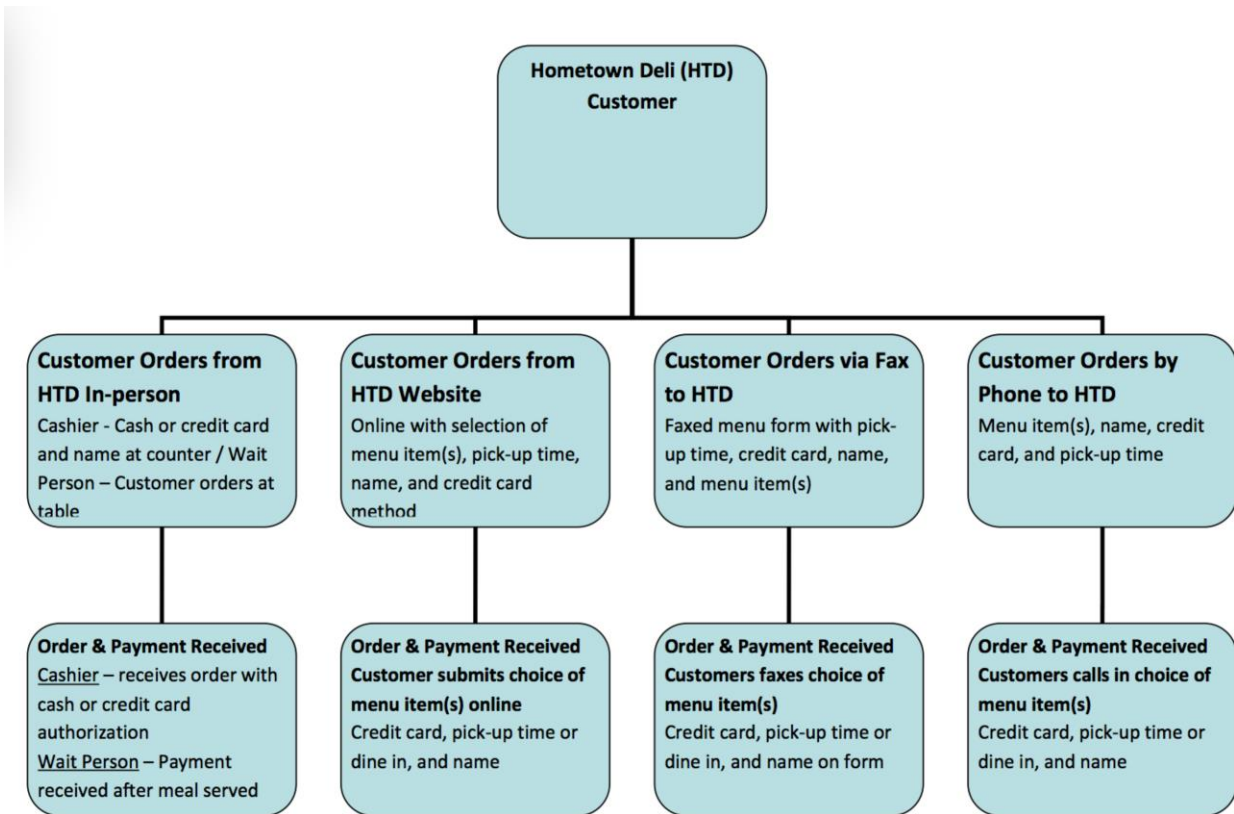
Hometown Deli (HTD) Customer

Customer Orders from HTD In-person
Cashier - Cash or credit card and name at counter / Wait Person – Customer orders at table

Customer Orders from HTD Website
Online with selection of menu item(s), pick-up time, name, and credit card method

Customer Orders via Fax to HTD
Faxed menu form with pick-up time, credit card, name, and menu item(s)

Customer Orders by Phone to HTD
Menu item(s), name, credit card, and pick-up time

Order & Payment Received
Cashier – receives order with cash or credit card authorization
Wait Person – Payment received after meal served

Order & Payment Received
Customer submits choice of menu item(s) online
Credit card, pick-up time or dine in, and name

Order & Payment Received
Customers faxes choice of menu item(s)
Credit card, pick-up time or dine in, and name on form

Order & Payment Received
Customers calls in choice of menu item(s)
Credit card, pick-up time or dine in, and name